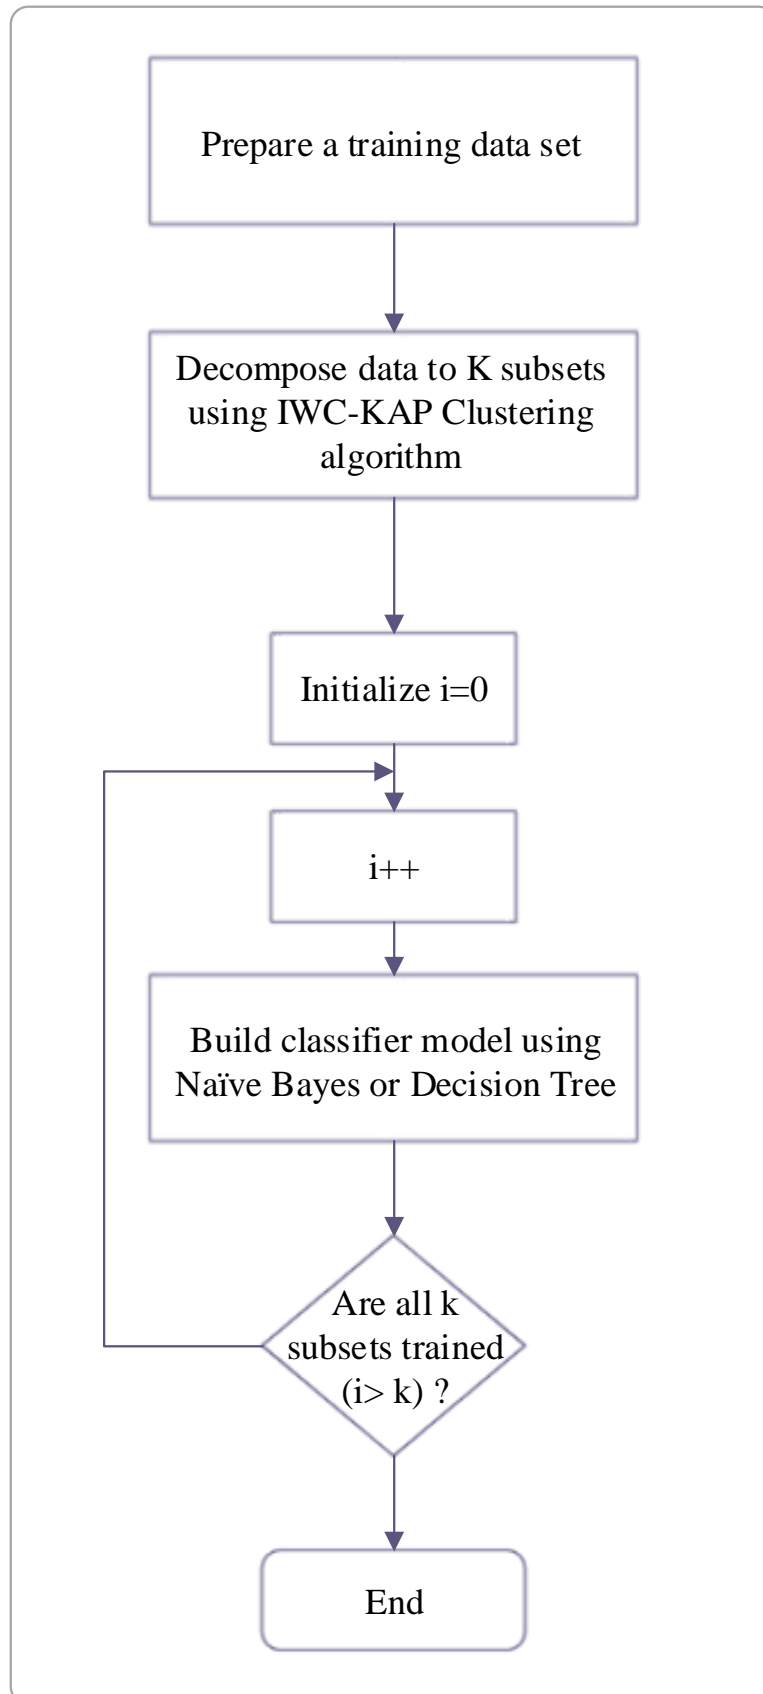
Prepare a training data set

Decompose data to K subsets using IWC-KAP Clustering algorithm

Initialize i=0

i++

Build classifier model using Naïve Bayes or Decision Tree

Are all k subsets trained (i> k) ?

End